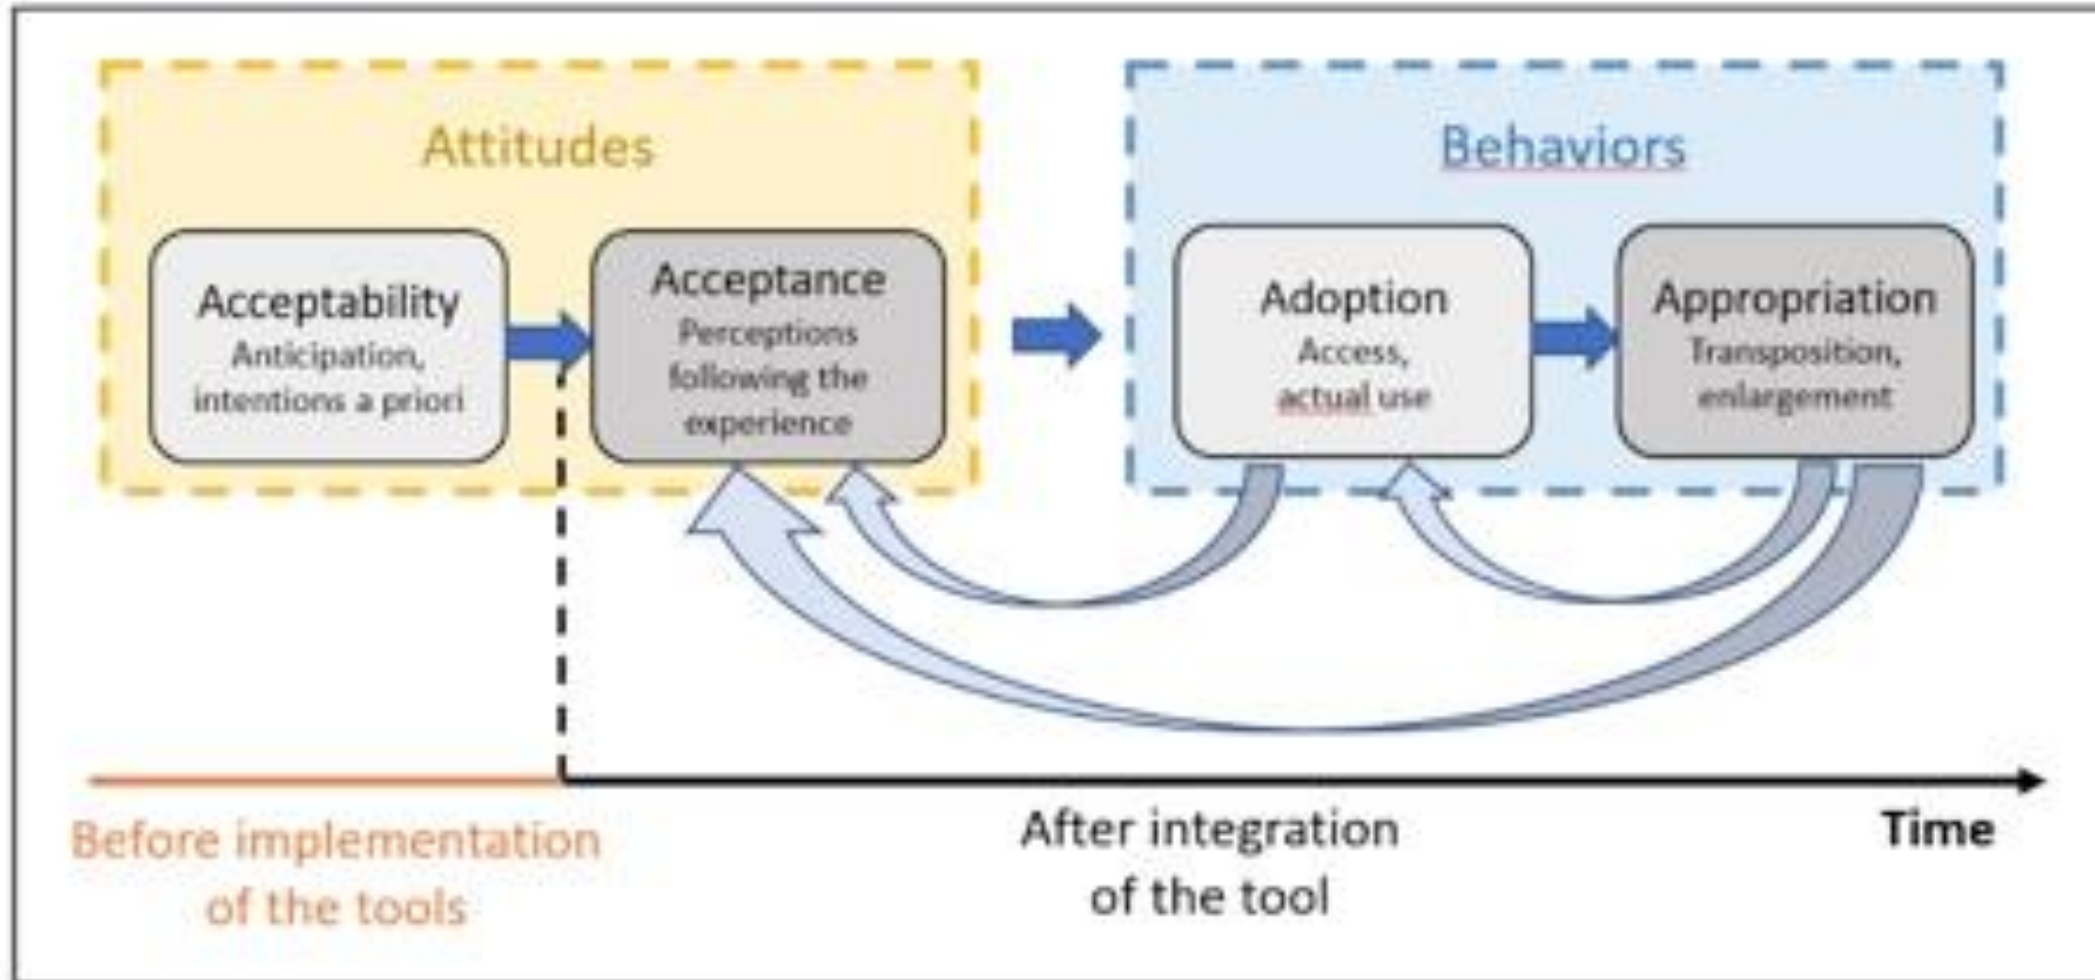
Attitudes

Acceptability
Anticipation, intentions a priori

Acceptance
Perceptions following the experience

Behaviors

Adoption
Access, actual use

Appropriation
Transposition, enlargement

Before implementation of the tools

After integration of the tool

Time